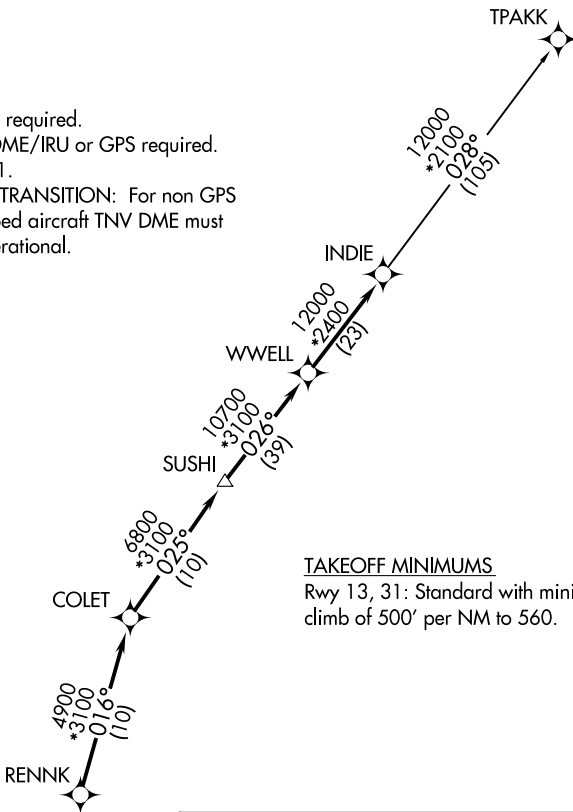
TPAKK

required.
DME/IRU or GPS required.
1.
TRANSITION: For non GPS
ed aircraft TNV DME must
erational.

12000
*2100
028°
(105)

INDIE

12000
*2400
(23)

WWELL

10700
*3100
026°
(39)

SUSHI

6800
*3100
025°
(10)

TAKEOFF MINIMUMS
Rwy 13, 31: Standard with mini
climb of 500′ per NM to 560.

COLET

4900
*3100
016°
(10)

RENNK